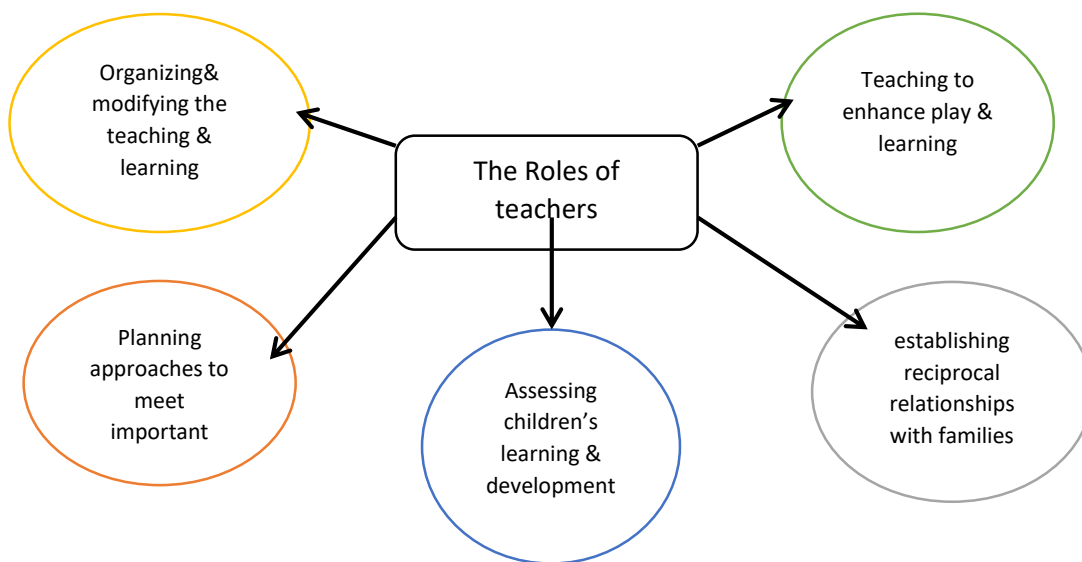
The Roles of teachers

Organizing& modifying the teaching & learning

Teaching to enhance play & learning

Planning approaches to meet important

Assessing children's learning & development

establishing reciprocal relationships with families